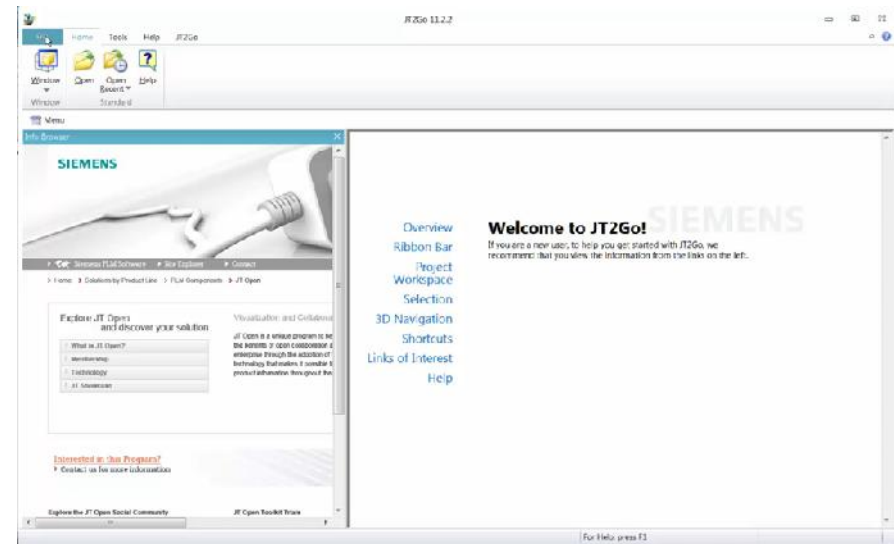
JT2Go 11.2.2

File Home Tools Help JT2Go

Window Open Open Recent Help

Window Standard

Menu

Info Browser

SIEMENS

Siemens PLM Software Site Explorer Contact

Home Solutions by Product Line PLM Components JT Open

Explore JT Open and discover your solution

What is JT Open?

Membership

Technology

JT Showroom

Visualization and Collabora

JT Open is a unique program to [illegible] the benefits of open collaboration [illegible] enterprise through the adoption of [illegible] technology that makes it possible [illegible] product information throughout the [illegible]

Interested in this Program?

Contact us for more information

Explore the JT Open Social Community

JT Open Toolkit Trials

Overview

Ribbon Bar

Project Workspace

Selection

3D Navigation

Shortcuts

Links of Interest

Help

Welcome to JT2Go!

If you are a new user, to help you get started with JT2Go, we recommend that you view the information from the links on the left.

SIEMENS

For Help press F1